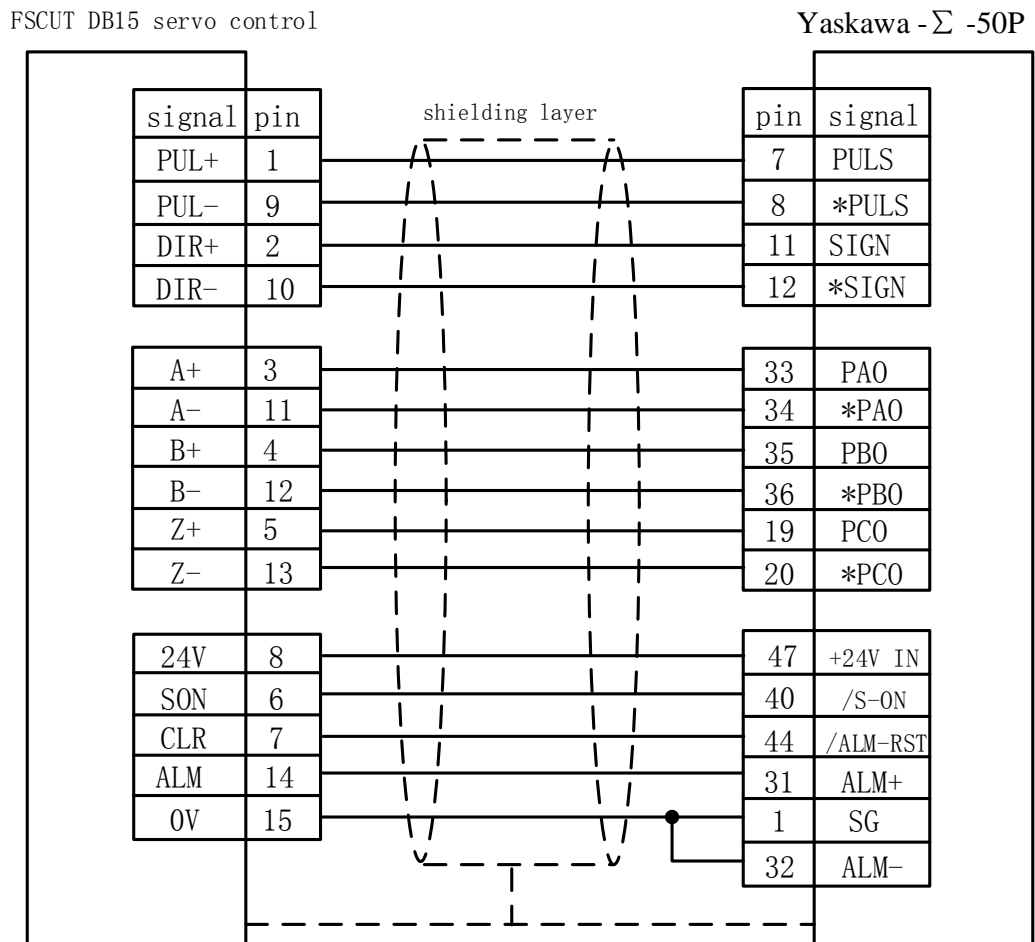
FSCUT DB15 servo control

Yaskawa - $\Sigma$ -50P

| signal | pin |
|---|---|
| PUL+ | 1 |
| PUL- | 9 |
| DIR+ | 2 |
| DIR- | 10 |

| A+ | 3 |
|---|---|
| A- | 11 |
| B+ | 4 |
| B- | 12 |
| Z+ | 5 |
| Z- | 13 |

| 24V | 8 |
|---|---|
| SON | 6 |
| CLR | 7 |
| ALM | 14 |
| 0V | 15 |

shielding layer

| pin | signal |
|---|---|
| 7 | PULS |
| 8 | \*PULS |
| 11 | SIGN |
| 12 | \*SIGN |

| 33 | PAO |
|---|---|
| 34 | \*PAO |
| 35 | PBO |
| 36 | \*PBO |
| 19 | PCO |
| 20 | \*PCO |

| 47 | +24V IN |
|---|---|
| 40 | /S-ON |
| 44 | /ALM-RST |
| 31 | ALM+ |
| 1 | SG |
| 32 | ALM- |